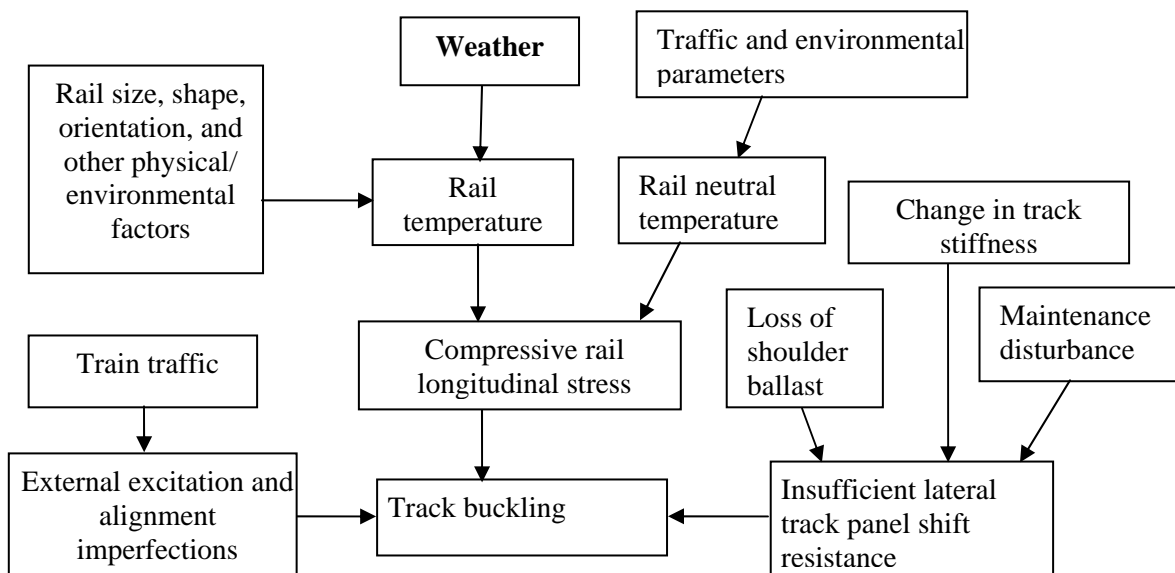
Weather

Traffic and environmental parameters

Rail size, shape, orientation, and other physical/ environmental factors

Rail temperature

Rail neutral temperature

Change in track stiffness

Train traffic

Compressive rail longitudinal stress

Loss of shoulder ballast

Maintenance disturbance

External excitation and alignment imperfections

Track buckling

Insufficient lateral track panel shift resistance